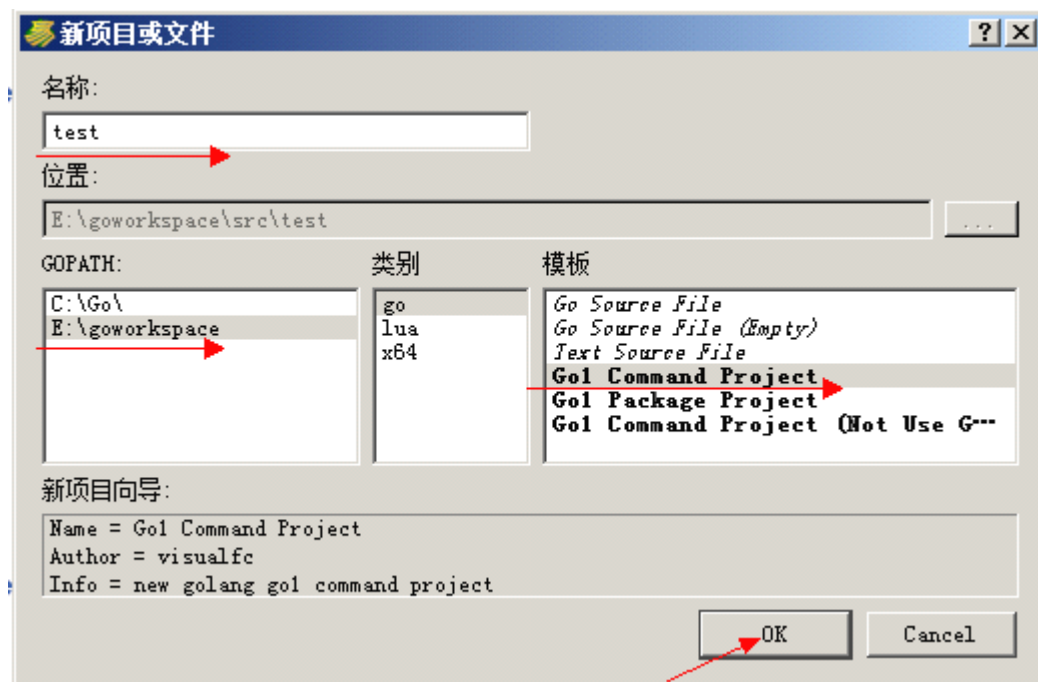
新项目或文件

?

名称:

test

位置:

E:\goworkspace\src\test

...

GOPATH:

C:\Go\
E:\goworkspace

类别

go
lua
x64

模板

Go Source File
Go Source File (Empty)
Text Source File
Go1 Command Project
Go1 Package Project
Go1 Command Project (Not Use G…

新项目向导:

Name = Go1 Command Project
Author = visualfc
Info = new golang go1 command project

OK

Cancel